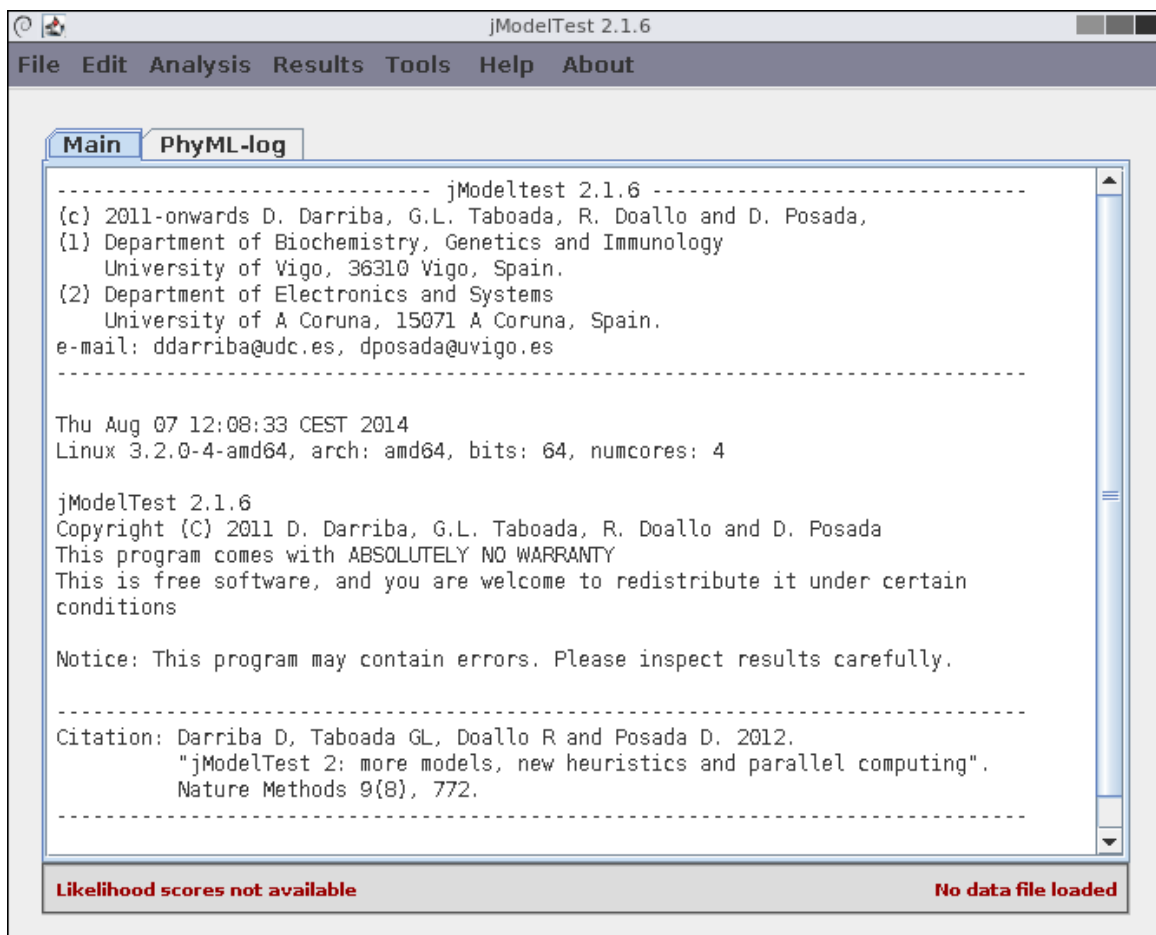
jModelTest 2.1.6

File Edit Analysis Results Tools Help About

Main PhyML-log

------------------------------ jModeltest 2.1.6 ------------------------------
(c) 2011-onwards D. Darriba, G.L. Taboada, R. Doallo and D. Posada,
(1) Department of Biochemistry, Genetics and Immunology
University of Vigo, 36310 Vigo, Spain.
(2) Department of Electronics and Systems
University of A Coruna, 15071 A Coruna, Spain.
e-mail: ddarriba@udc.es, dposada@uvigo.es
--------------------------------------------------------------------------------

Thu Aug 07 12:08:33 CEST 2014
Linux 3.2.0-4-amd64, arch: amd64, bits: 64, numcores: 4

jModelTest 2.1.6
Copyright (C) 2011 D. Darriba, G.L. Taboada, R. Doallo and D. Posada
This program comes with ABSOLUTELY NO WARRANTY
This is free software, and you are welcome to redistribute it under certain conditions

Notice: This program may contain errors. Please inspect results carefully.

--------------------------------------------------------------------------------
Citation: Darriba D, Taboada GL, Doallo R and Posada D. 2012.
"jModelTest 2: more models, new heuristics and parallel computing".
Nature Methods 9(8), 772.
--------------------------------------------------------------------------------

Likelihood scores not available

No data file loaded